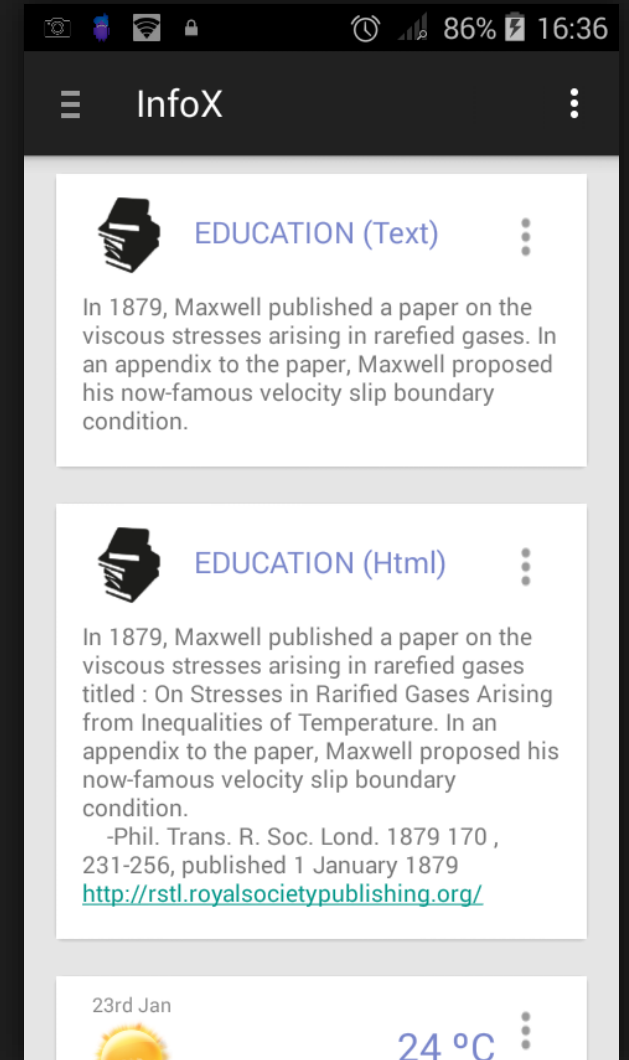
86% 16:36

InfoX

EDUCATION (Text)

In 1879, Maxwell published a paper on the viscous stresses arising in rarefied gases. In an appendix to the paper, Maxwell proposed his now-famous velocity slip boundary condition.

EDUCATION (Html)

In 1879, Maxwell published a paper on the viscous stresses arising in rarefied gases titled : On Stresses in Rarified Gases Arising from Inequalities of Temperature. In an appendix to the paper, Maxwell proposed his now-famous velocity slip boundary condition.
-Phil. Trans. R. Soc. Lond. 1879 170 , 231-256, published 1 January 1879
http://rstl.royalsocietypublishing.org/

23rd Jan

24 ºC